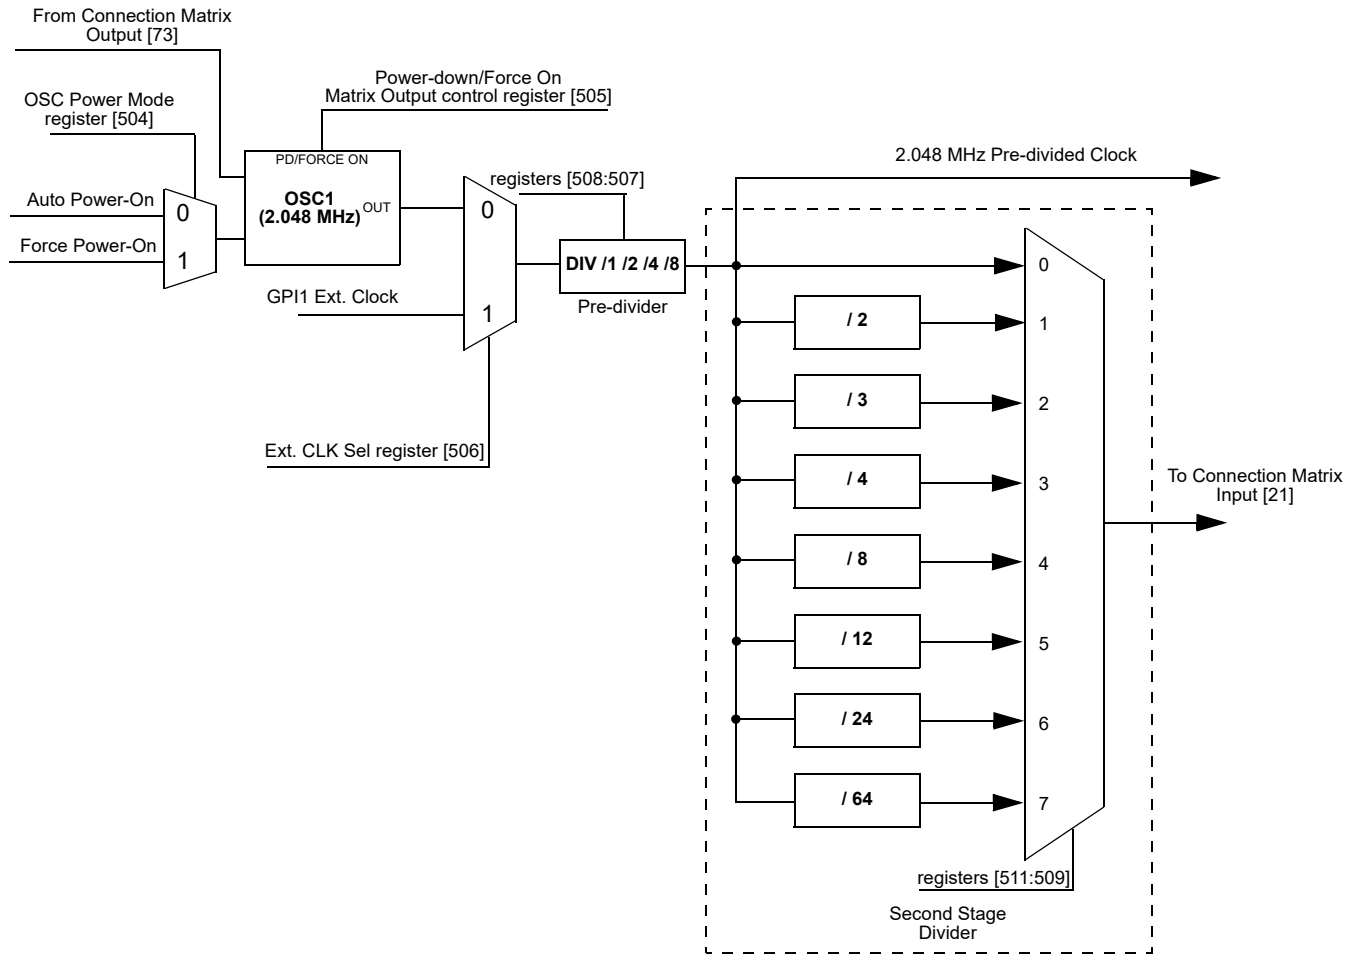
From Connection Matrix
Output [73]

OSC Power Mode
register [504]

Power-down/Force On
Matrix Output control register [505]

PD/FORCE ON

OSC1
(2.048 MHz)

OUT

Auto Power-On

Force Power-On

0

1

2.048 MHz Pre-divided Clock

registers [508:507]

0

DIV /1 /2 /4 /8

Pre-divider

GPI1 Ext. Clock

1

Ext. CLK Sel register [506]

/ 2

/ 3

/ 4

/ 8

/ 12

/ 24

/ 64

0

1

2

3

4

5

6

7

To Connection Matrix
Input [21]

registers [511:509]

Second Stage
Divider